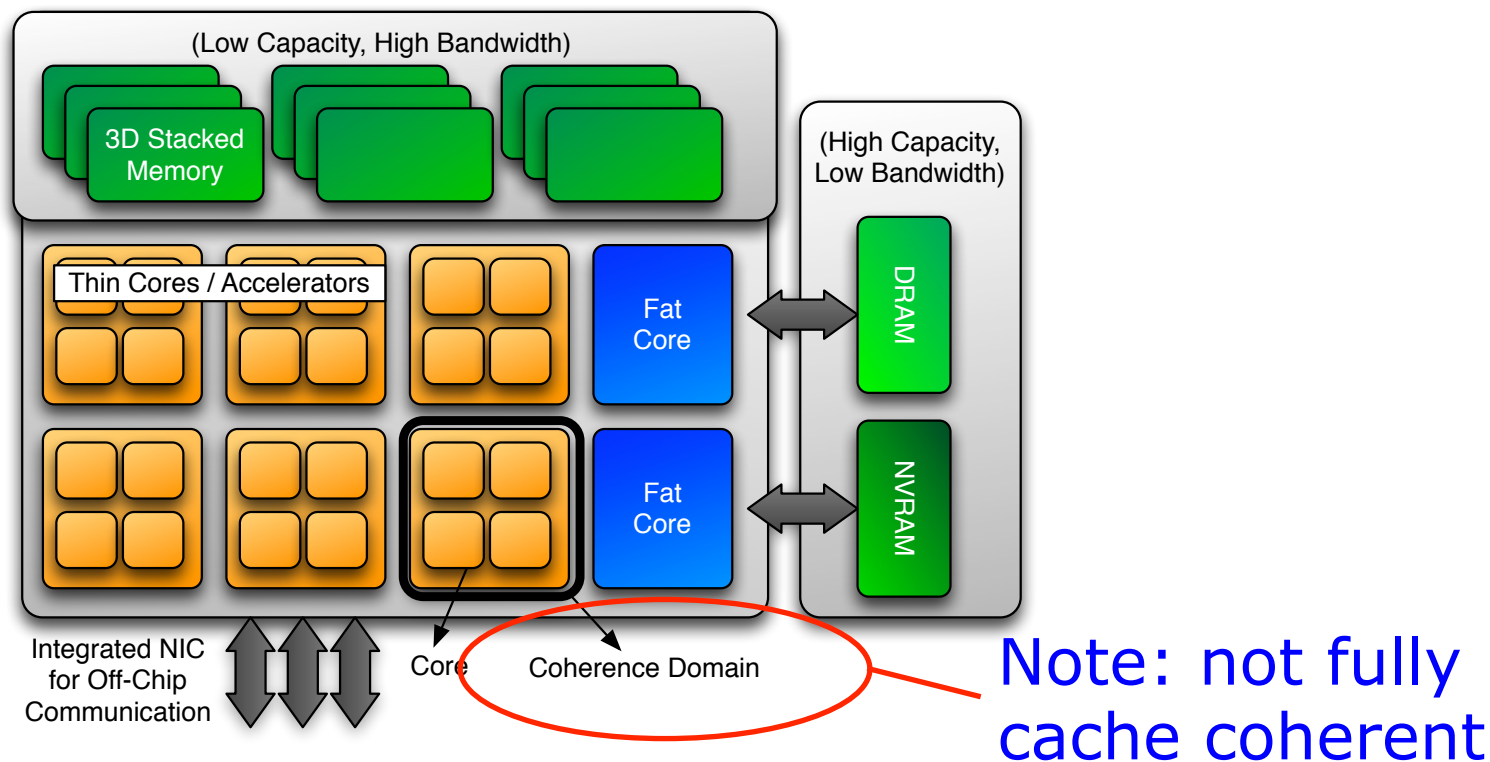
(Low Capacity, High Bandwidth)

3D Stacked Memory

(High Capacity, Low Bandwidth)

Thin Cores / Accelerators

Fat Core

DRAM

Fat Core

NVRAM

Integrated NIC for Off-Chip Communication

Core

Coherence Domain

Note: not fully cache coherent